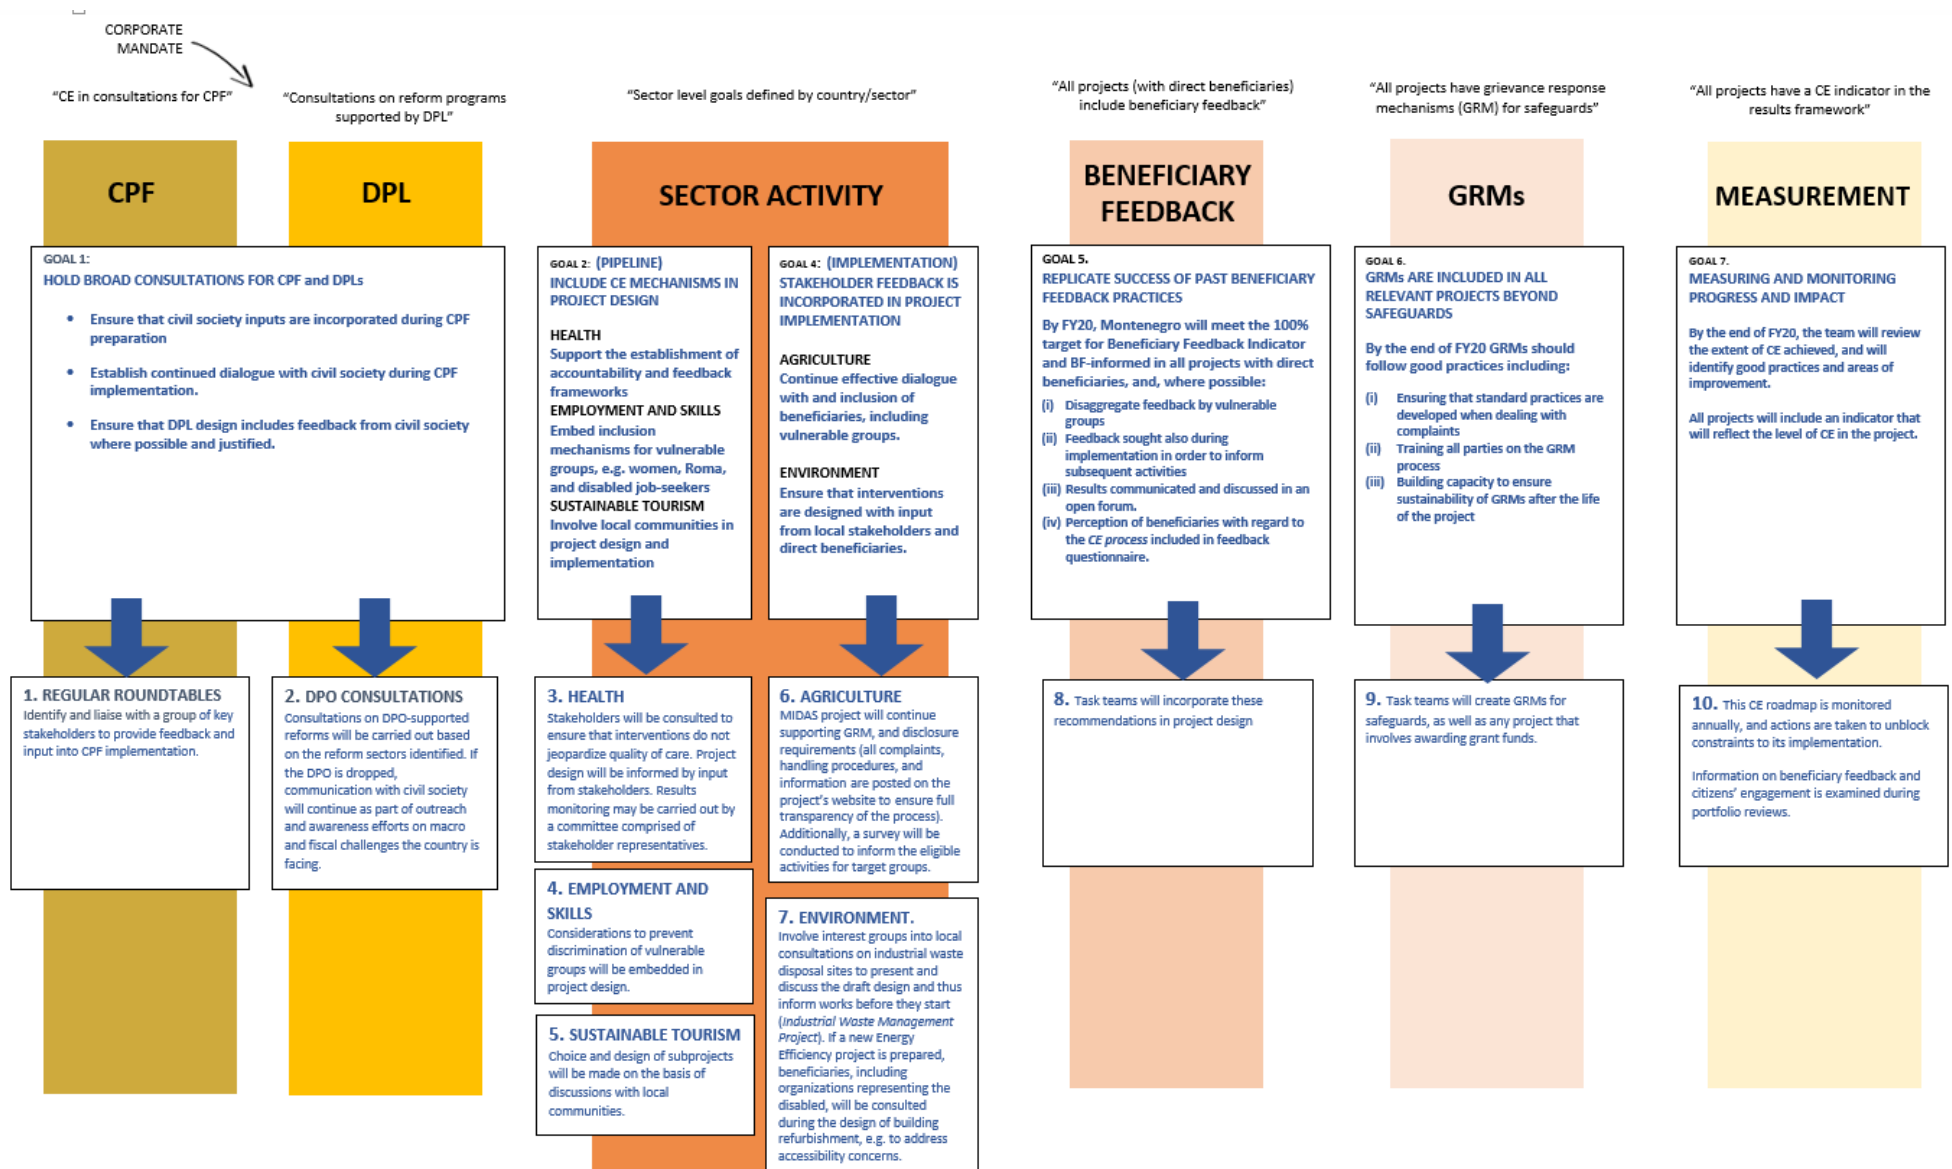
CORPORATE MANDATE

"CE in consultations for CPF"

"Consultations on reform programs supported by DPL"

"Sector level goals defined by country/sector"

"All projects (with direct beneficiaries) include beneficiary feedback"

"All projects have grievance response mechanisms (GRM) for safeguards"

"All projects have a CE indicator in the results framework"

CPF

DPL

SECTOR ACTIVITY

BENEFICIARY FEEDBACK

GRMs

MEASUREMENT

GOAL 1:
HOLD BROAD CONSULTATIONS FOR CPF and DPLs

• Ensure that civil society inputs are incorporated during CPF preparation

• Establish continued dialogue with civil society during CPF implementation.

• Ensure that DPL design includes feedback from civil society where possible and justified.

GOAL 2: (PIPELINE)
INCLUDE CE MECHANISMS IN PROJECT DESIGN

HEALTH
Support the establishment of accountability and feedback frameworks
EMPLOYMENT AND SKILLS
Embed inclusion mechanisms for vulnerable groups, e.g. women, Roma, and disabled job-seekers
SUSTAINABLE TOURISM
Involve local communities in project design and implementation

GOAL 4: (IMPLEMENTATION)
STAKEHOLDER FEEDBACK IS INCORPORATED IN PROJECT IMPLEMENTATION

AGRICULTURE
Continue effective dialogue with and inclusion of beneficiaries, including vulnerable groups.

ENVIRONMENT
Ensure that interventions are designed with input from local stakeholders and direct beneficiaries.

GOAL 5.
REPLICATE SUCCESS OF PAST BENEFICIARY FEEDBACK PRACTICES

By FY20, Montenegro will meet the 100% target for Beneficiary Feedback Indicator and BF-informed in all projects with direct beneficiaries, and, where possible:
(i) Disaggregate feedback by vulnerable groups
(ii) Feedback sought also during implementation in order to inform subsequent activities
(iii) Results communicated and discussed in an open forum.
(iv) Perception of beneficiaries with regard to the CE process included in feedback questionnaire.

GOAL 6.
GRMs ARE INCLUDED IN ALL RELEVANT PROJECTS BEYOND SAFEGUARDS

By the end of FY20 GRMs should follow good practices including:
(i) Ensuring that standard practices are developed when dealing with complaints
(ii) Training all parties on the GRM process
(iii) Building capacity to ensure sustainability of GRMs after the life of the project

GOAL 7.
MEASURING AND MONITORING PROGRESS AND IMPACT

By the end of FY20, the team will review the extent of CE achieved, and will identify good practices and areas of improvement.

All projects will include an indicator that will reflect the level of CE in the project.

1. REGULAR ROUNDTABLES
Identify and liaise with a group of key stakeholders to provide feedback and input into CPF implementation.

2. DPO CONSULTATIONS
Consultations on DPO-supported reforms will be carried out based on the reform sectors identified. If the DPO is dropped, communication with civil society will continue as part of outreach and awareness efforts on macro and fiscal challenges the country is facing.

3. HEALTH
Stakeholders will be consulted to ensure that interventions do not jeopardize quality of care. Project design will be informed by input from stakeholders. Results monitoring may be carried out by a committee comprised of stakeholder representatives.

4. EMPLOYMENT AND SKILLS
Considerations to prevent discrimination of vulnerable groups will be embedded in project design.

5. SUSTAINABLE TOURISM
Choice and design of subprojects will be made on the basis of discussions with local communities.

6. AGRICULTURE
MIDAS project will continue supporting GRM, and disclosure requirements (all complaints, handling procedures, and information are posted on the project's website to ensure full transparency of the process). Additionally, a survey will be conducted to inform the eligible activities for target groups.

7. ENVIRONMENT.
Involve interest groups into local consultations on industrial waste disposal sites to present and discuss the draft design and thus inform works before they start (Industrial Waste Management Project). If a new Energy Efficiency project is prepared, beneficiaries, including organizations representing the disabled, will be consulted during the design of building refurbishment, e.g. to address accessibility concerns.

8. Task teams will incorporate these recommendations in project design

9. Task teams will create GRMs for safeguards, as well as any project that involves awarding grant funds.

10. This CE roadmap is monitored annually, and actions are taken to unblock constraints to its implementation.

Information on beneficiary feedback and citizens' engagement is examined during portfolio reviews.